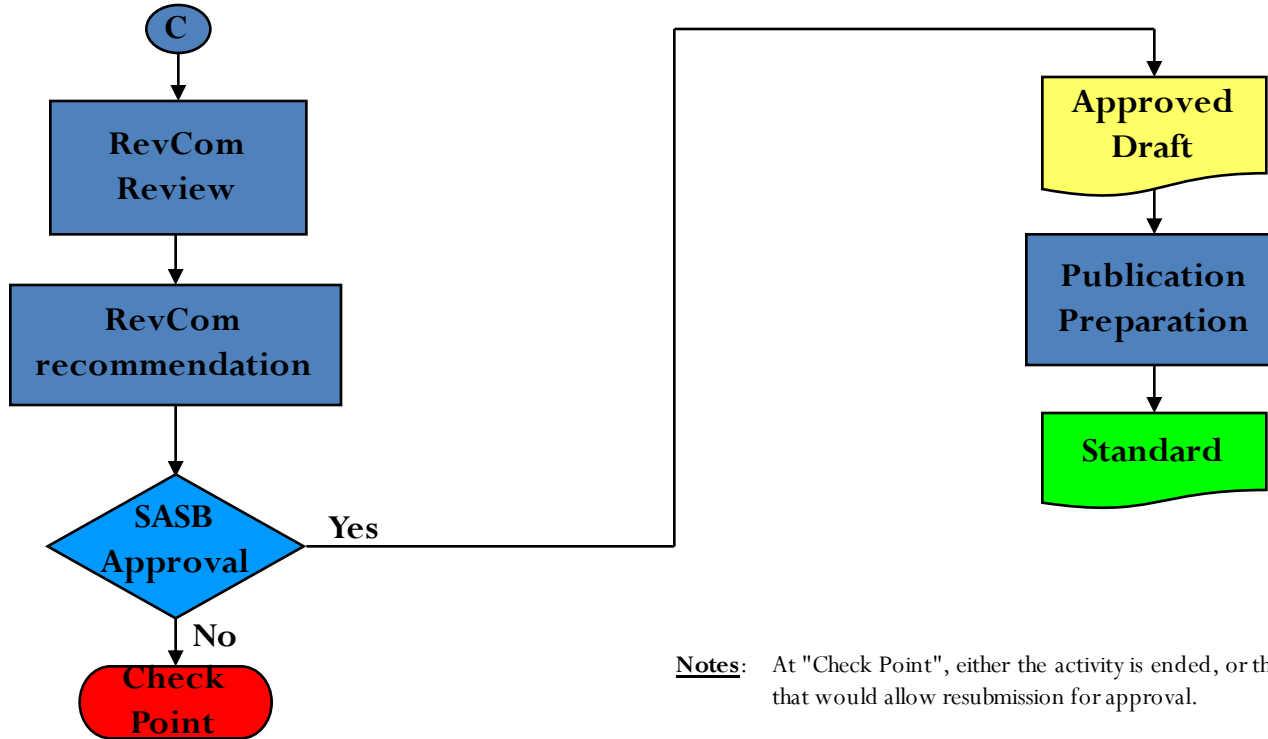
C

RevCom Review

RevCom recommendation

SASB Approval

Yes

No

Check Point

Approved Draft

Publication Preparation

Standard

Notes: At "Check Point", either the activity is ended, or th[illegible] that would allow resubmission for approval.